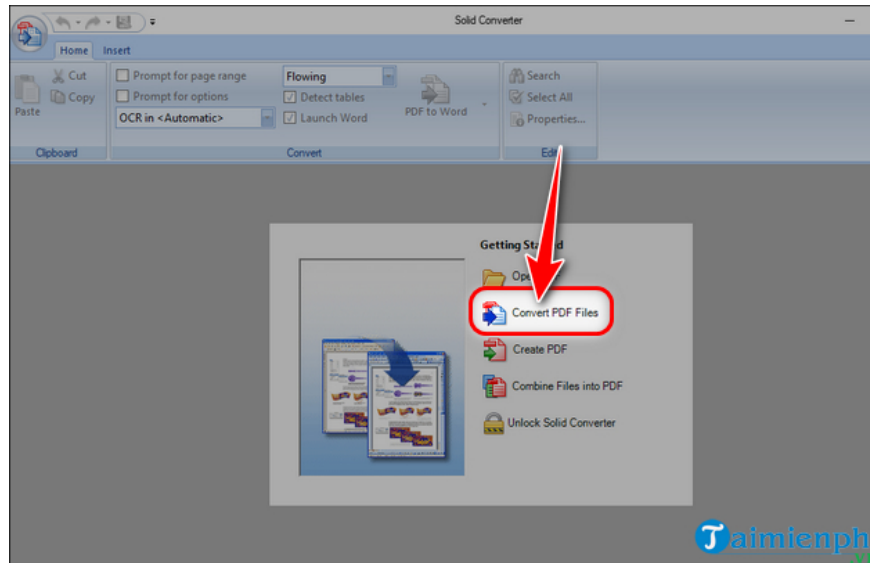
Solid Converter

Home Insert

Cut
Copy
Paste
Clipboard

Prompt for page range
Prompt for options
OCR in <Automatic>
Flowing
Detect tables
Launch Word
PDF to Word
Convert

Search
Select All
Properties...
Edi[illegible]

Getting Sta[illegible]
Ope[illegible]
Convert PDF Files
Create PDF
Combine Files into PDF
Unlock Solid Converter

Taimienph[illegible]